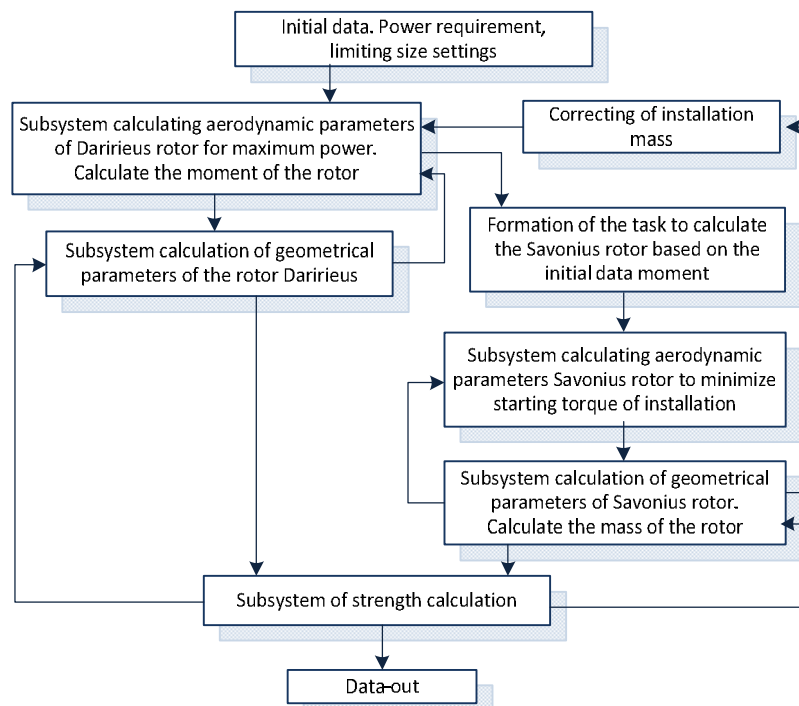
Initial data. Power requirement, limiting size settings

Subsystem calculating aerodynamic parameters of Daririeus rotor for maximum power. Calculate the moment of the rotor

Correcting of installation mass

Subsystem calculation of geometrical parameters of the rotor Daririeus

Formation of the task to calculate the Savonius rotor based on the initial data moment

Subsystem calculating aerodynamic parameters Savonius rotor to minimize starting torque of installation

Subsystem calculation of geometrical parameters of Savonius rotor. Calculate the mass of the rotor

Subsystem of strength calculation

Data-out